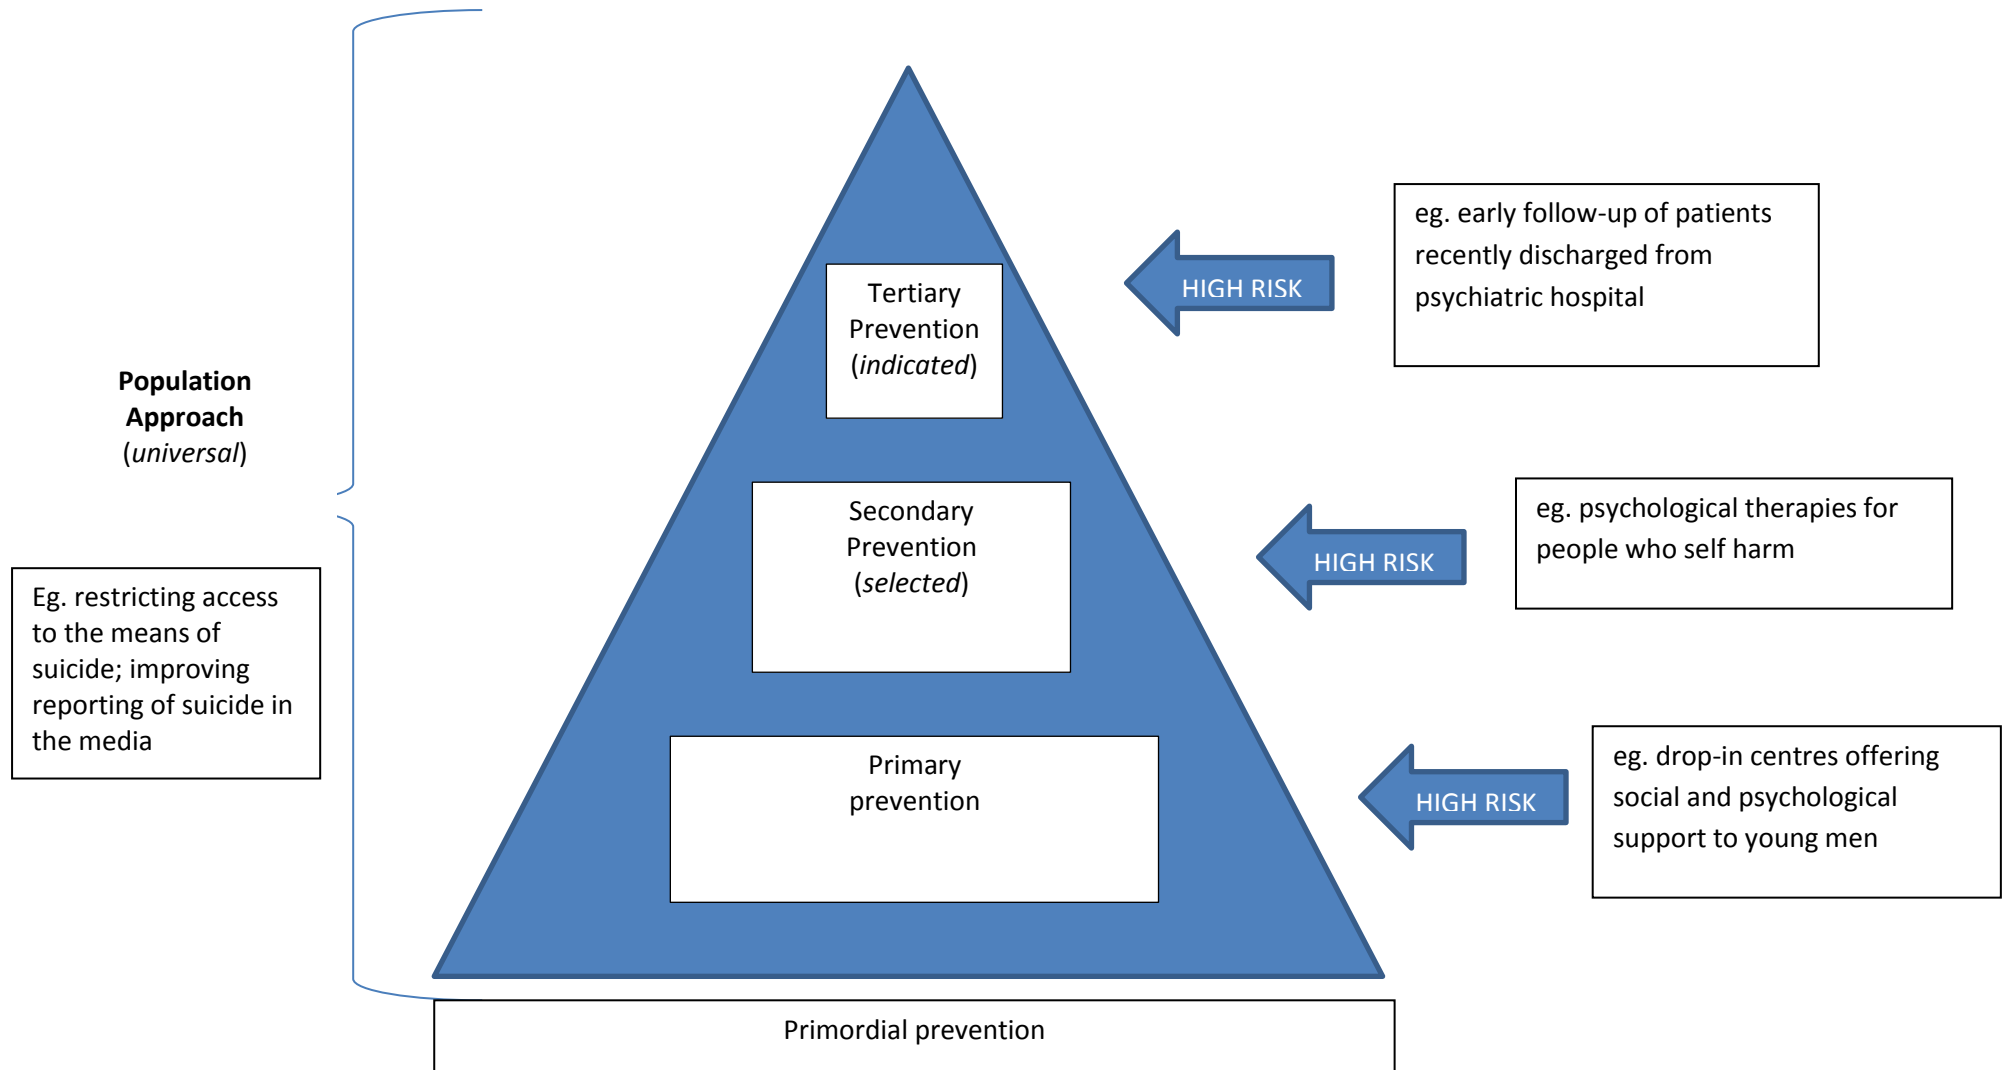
Population Approach (universal)

Eg. restricting access to the means of suicide; improving reporting of suicide in the media

Tertiary Prevention (indicated)

Secondary Prevention (selected)

Primary prevention

Primordial prevention

HIGH RISK

eg. early follow-up of patients recently discharged from psychiatric hospital

HIGH RISK

eg. psychological therapies for people who self harm

HIGH RISK

eg. drop-in centres offering social and psychological support to young men